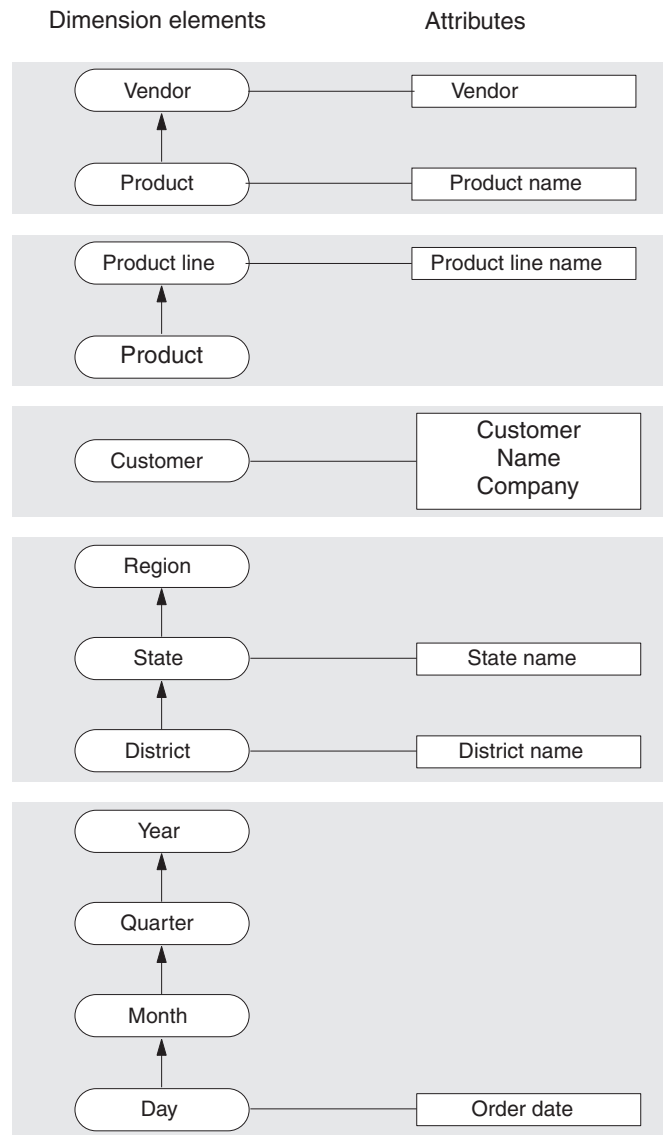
Dimension elements

Attributes

Vendor

Vendor

Product

Product name

Product line

Product line name

Product

Customer

Customer
Name
Company

Region

State

State name

District

District name

Year

Quarter

Month

Day

Order date